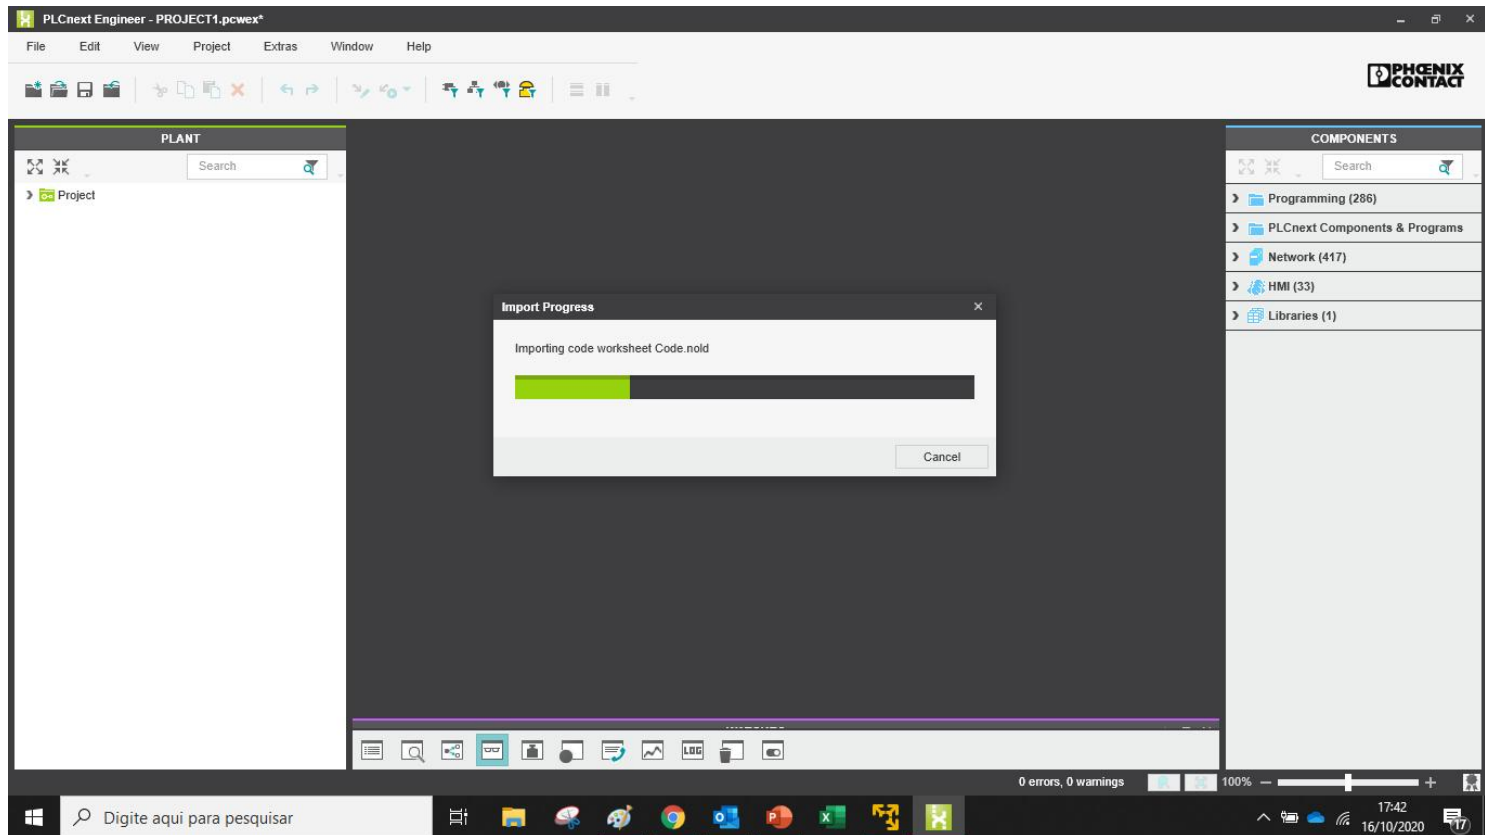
PLCnext Engineer - PROJECT1.pcwex*

File Edit View Project Extras Window Help

PHOENIX CONTACT

PLANT

Search

Project

COMPONENTS

Search

Programming (286)
PLCnext Components & Programs
Network (417)
HMI (33)
Libraries (1)

Import Progress

Importing code worksheet Code.nold

Cancel

LOG

0 errors, 0 warnings

100%

Digite aqui para pesquisar

17:42
16/10/2020

17